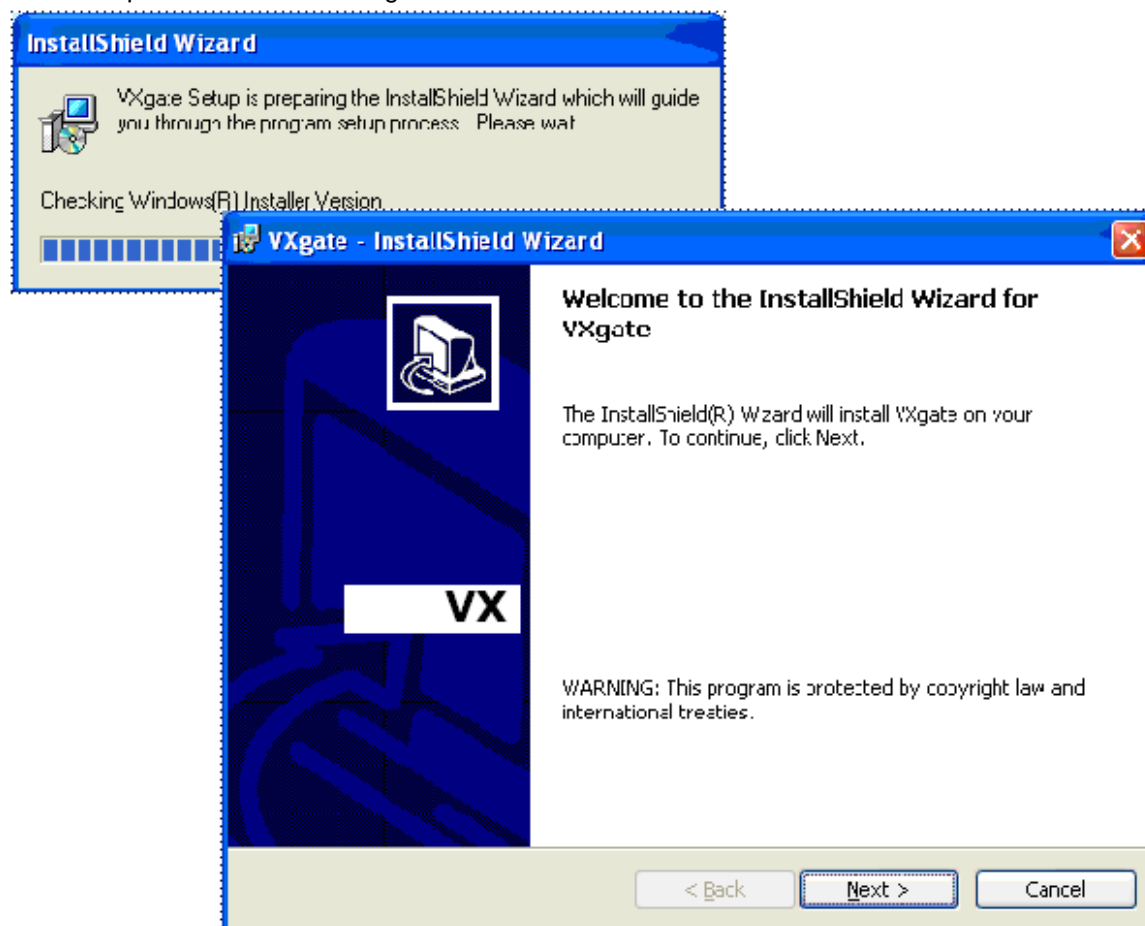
InstallShield Wizard

VXgate Setup is preparing the InstallShield Wizard which will guide you through the program setup process. Please wait

Checking Windows(R) Installer Version

VXgate - InstallShield Wizard

Welcome to the InstallShield Wizard for VXgate

The InstallShield(R) Wizard will install VXgate on your computer. To continue, click Next.

VX

WARNING: This program is protected by copyright law and international treaties.

< Back

Next >

Cancel